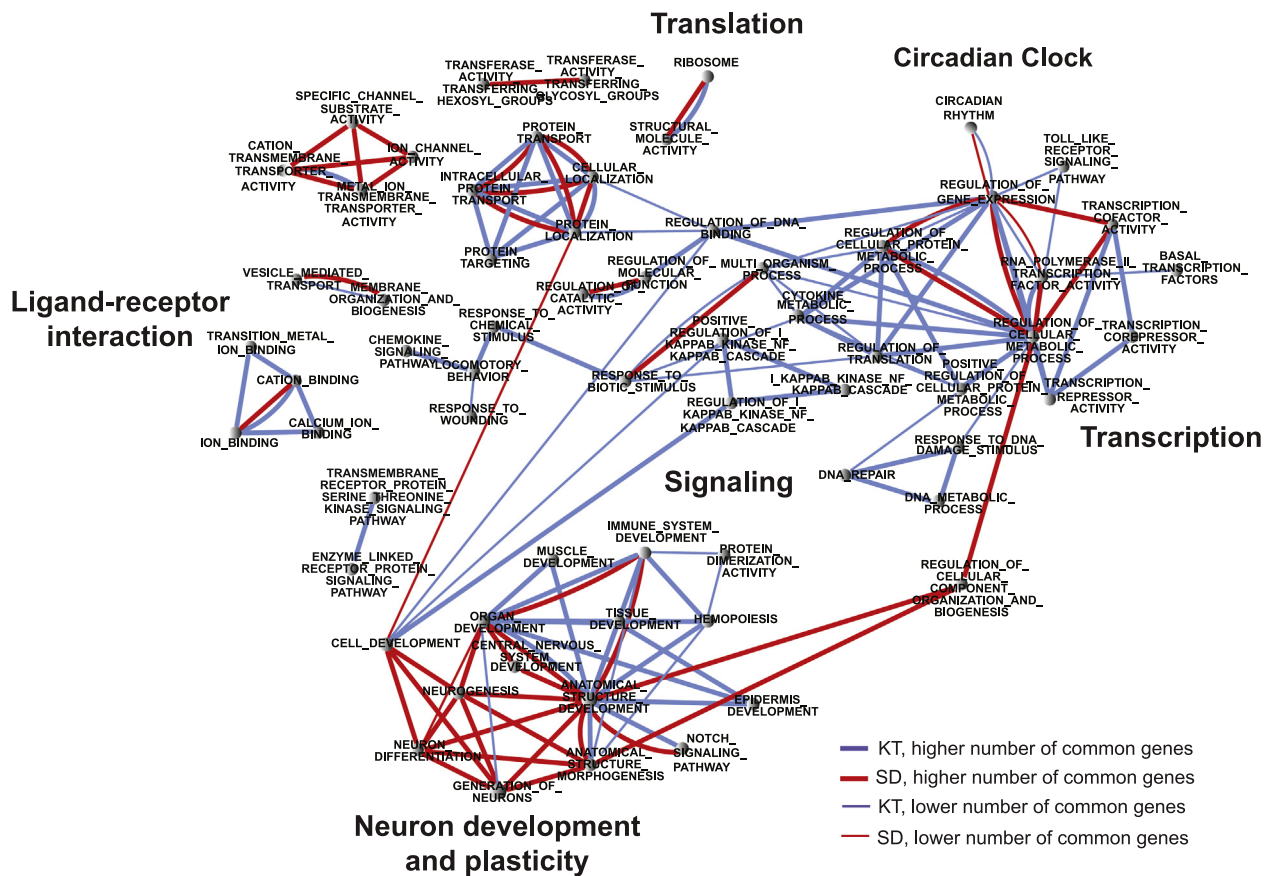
Translation

Circadian Clock

TRANSFERASE_ACTIVITY_TRANSFERRING_HEXOSYL_GROUPS

TRANSFERASE_ACTIVITY_TRANSFERRING_GLYCOSYL_GROUPS

RIBOSOME

STRUCTURAL_MOLECULE_ACTIVITY

SPECIFIC_CHANNEL_SUBSTRATE_ACTIVITY

ION_CHANNEL_ACTIVITY

CATION_TRANSMEMBRANE_TRANSPORTER_ACTIVITY

METAL_ION_TRANSMEMBRANE_TRANSPORTER_ACTIVITY

PROTEIN_TRANSPORT

INTRACELLULAR_PROTEIN_TRANSPORT

CELLULAR_LOCALIZATION

PROTEIN_LOCALIZATION

PROTEIN_TARGETING

CIRCADIAN RHYTHM

TOLL_LIKE_RECEPTOR_SIGNALING_PATHWAY

REGULATION_OF_GENE_EXPRESSION

TRANSCRIPTION_COFACTOR_ACTIVITY

REGULATION_OF_DNA_BINDING

REGULATION_OF_CELLULAR_PROTEIN_METABOLIC_PROCESS

RNA_POLYMERASE_II_TRANSCRIPTION_FACTOR_ACTIVITY

BASAL_TRANSCRIPTION_FACTORS

VESICLE_MEDIATED_TRANSPORT

MEMBRANE_ORGANIZATION_AND_BIOGENESIS

Ligand-receptor interaction

REGULATION_OF_MOLECULAR_FUNCTION

REGULATION_OF_CATALYTIC_ACTIVITY

MULTI_ORGANISM_PROCESS

CYTOKINE_METABOLIC_PROCESS

REGULATION_OF_CELLULAR_METABOLIC_PROCESS

TRANSCRIPTION_COREPRESSOR_ACTIVITY

TRANSITION_METAL_ION_BINDING

CATION_BINDING

CALCIUM_ION_BINDING

ION_BINDING

CHEMOKINE_SIGNALING_PATHWAY

LOCOMOTORY_BEHAVIOR

RESPONSE_TO_CHEMICAL_STIMULUS

RESPONSE_TO_WOUNDING

RESPONSE_TO_BIOTIC_STIMULUS

POSITIVE_REGULATION_OF_I_KAPPAB_KINASE_NF_KAPPAB_CASCADE

REGULATION_OF_TRANSLATION

POSITIVE_REGULATION_OF_CELLULAR_PROTEIN_METABOLIC_PROCESS

I_KAPPAB_KINASE_NF_KAPPAB_CASCADE

REGULATION_OF_I_KAPPAB_KINASE_NF_KAPPAB_CASCADE

TRANSCRIPTION_REPRESSOR_ACTIVITY

Transcription

RESPONSE_TO_DNA_DAMAGE_STIMULUS

DNA_REPAIR

DNA_METABOLIC_PROCESS

Signaling

TRANSMEMBRANE_RECEPTOR_PROTEIN_SERINE_THREONINE_KINASE_SIGNALING_PATHWAY

ENZYME_LINKED_RECEPTOR_PROTEIN_SIGNALING_PATHWAY

IMMUNE_SYSTEM_DEVELOPMENT

MUSCLE_DEVELOPMENT

PROTEIN_DIMERIZATION_ACTIVITY

REGULATION_OF_CELLULAR_COMPONENT_ORGANIZATION_AND_BIOGENESIS

CELL_DEVELOPMENT

ORGAN_DEVELOPMENT

TISSUE_DEVELOPMENT

HEMOPOIESIS

CENTRAL_NERVOUS_SYSTEM_DEVELOPMENT

NEUROGENESIS

ANATOMICAL_STRUCTURE_DEVELOPMENT

EPIDERMIS_DEVELOPMENT

NEURON_DIFFERENTIATION

ANATOMICAL_STRUCTURE_MORPHOGENESIS

NOTCH_SIGNALING_PATHWAY

GENERATION_OF_NEURONS

KT, higher number of common genes
SD, higher number of common genes
KT, lower number of common genes
SD, lower number of common genes

Neuron development and plasticity